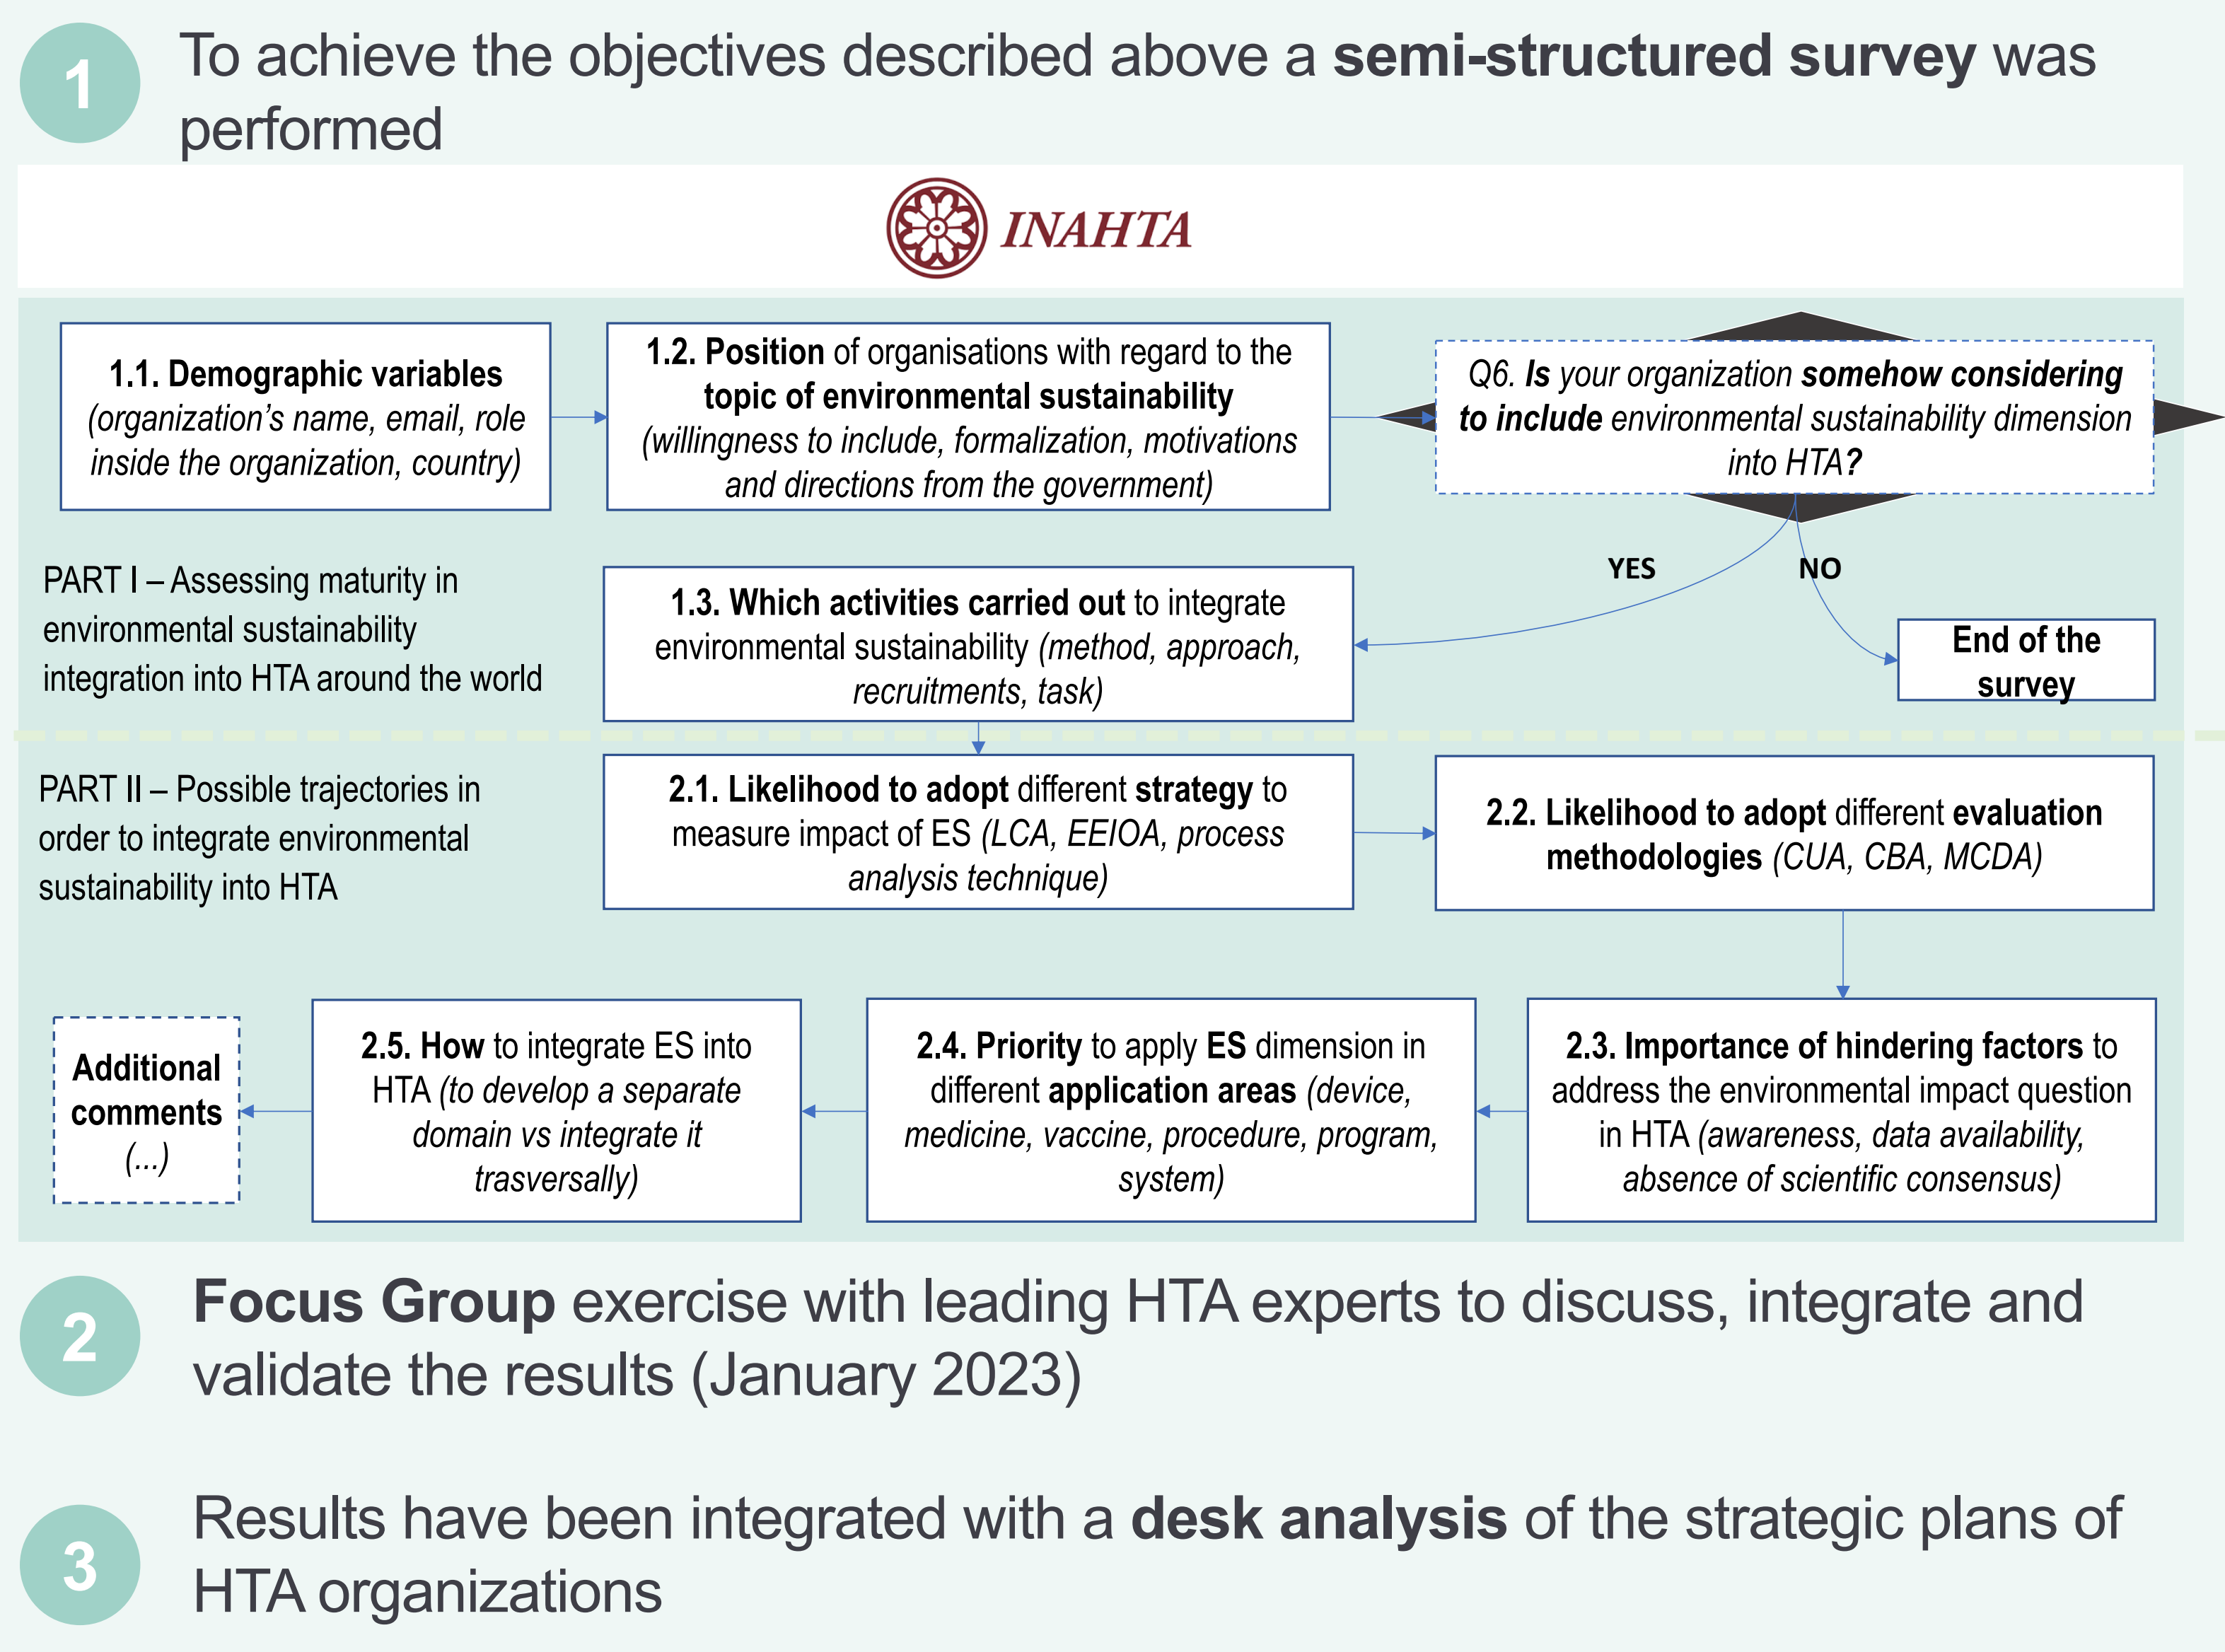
1

To achieve the objectives described above a **semi-structured survey** was performed

INAHTA

**1.1. Demographic variables** *(organization's name, email, role inside the organization, country)*

**1.2. Position** of organisations with regard to the **topic of environmental sustainability** *(willingness to include, formalization, motivations and directions from the government)*

*Q6. **Is** your organization **somehow considering to include** environmental sustainability dimension into HTA**?***

YES

NO

End of the survey

PART I – Assessing maturity in environmental sustainability integration into HTA around the world

**1.3. Which activities carried out** to integrate environmental sustainability *(method, approach, recruitments, task)*

PART II – Possible trajectories in order to integrate environmental sustainability into HTA

**2.1. Likelihood to adopt** different **strategy** to measure impact of ES *(LCA, EEIOA, process analysis technique)*

**2.2. Likelihood to adopt** different **evaluation methodologies** *(CUA, CBA, MCDA)*

**Additional comments** *(...)*

**2.5. How** to integrate ES into HTA *(to develop a separate domain vs integrate it trasversally)*

**2.4. Priority** to apply **ES** dimension in different **application areas** *(device, medicine, vaccine, procedure, program, system)*

**2.3. Importance of hindering factors** to address the environmental impact question in HTA *(awareness, data availability, absence of scientific consensus)*

2

**Focus Group** exercise with leading HTA experts to discuss, integrate and validate the results (January 2023)

3

Results have been integrated with a **desk analysis** of the strategic plans of HTA organizations